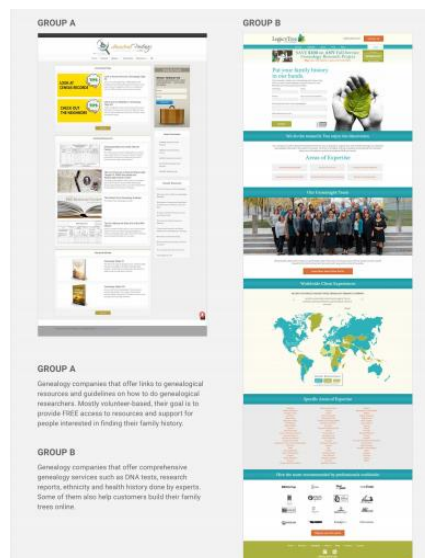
GROUP A

GROUP B

Put your family history in our hands.

Areas of Expertise

Our Genealogist Team

Worldwide Client Experience

Specific Areas of Expertise

GROUP A

Genealogy companies that offer links to genealogical resources and guidelines on how to do genealogical researchers. Mostly volunteer-based, their goal is to provide FREE access to resources and support for people interested in finding their family history.

GROUP B

Genealogy companies that offer comprehensive genealogy services such as DNA tests, research reports, ethnicity and health history done by experts. Some of them also help customers build their family trees online.